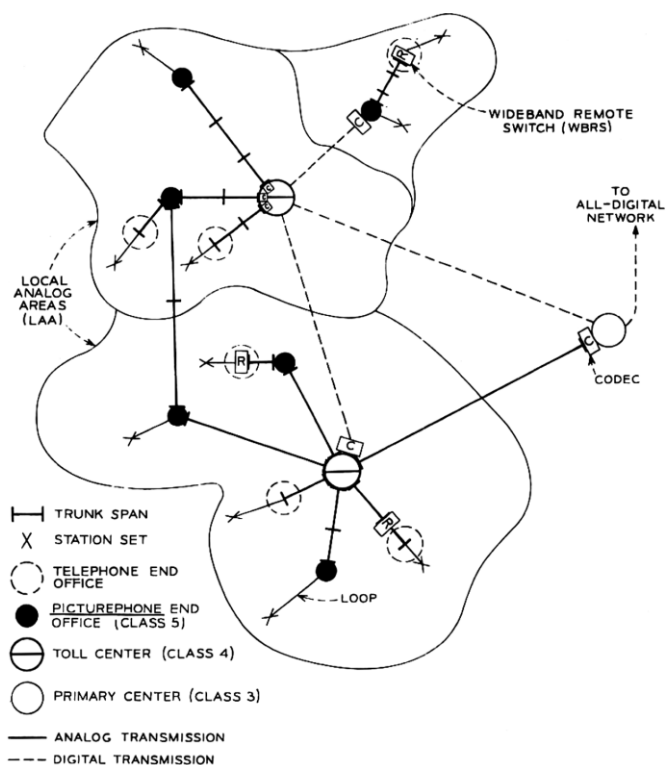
WIDEBAND REMOTE SWITCH (WBRS)

TO ALL-DIGITAL NETWORK

LOCAL ANALOG AREAS (LAA)

R

C

C

C

C

R

R

CODEC

LOOP

TRUNK SPAN

STATION SET

TELEPHONE END OFFICE

PICTUREPHONE END OFFICE (CLASS 5)

TOLL CENTER (CLASS 4)

PRIMARY CENTER (CLASS 3)

ANALOG TRANSMISSION

DIGITAL TRANSMISSION